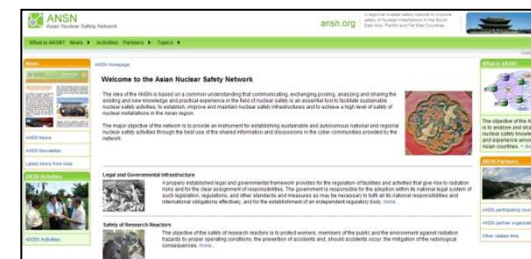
ANSN
Asian Nuclear Safety Network

ansn.org

What is ANSN? News ▶ Activities Partners ▶ Topics ▶

News

ANSN News

ANSN Newsletter

ANSN Activities

ANSN Activities

ANSN Homepage

Welcome to the Asian Nuclear Safety Network

The idea of the ANSN is based on a common understanding that communicating, exchanging, pooling, analyzing and sharing the existing and new knowledge and practical experience in the field of nuclear safety is an essential tool to facilitate sustainable nuclear safety activities, to establish, improve and maintain nuclear safety infrastructures and to achieve a high level of safety of nuclear installations in the Asian region.

The major objective of the network is to provide an instrument for establishing sustainable and autonomous national and regional nuclear safety activities through the best use of the shared information and discussions in the cyber communities provided by the network.

Legal and Governmental Infrastructure

A properly established legal and governmental framework provides for the regulation of facilities and activities that give rise to radiation risks and for the clear assignment of responsibilities. The government is responsible for the adoption within its national legal system of such legislation, regulations, and other standards and measures as may be necessary to fulfil all its national responsibilities and international obligations effectively, and for the establishment of an independent regulatory body. more...

Safety of Research Reactors

The objective of the safety of research reactors is to protect workers, members of the public and the environment against radiation hazards to proper operating conditions, the prevention of accidents and, should accidents occur, the mitigation of the radiological consequences. more...

What is ANSN?

ANSN Partners

ANSN participating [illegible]

ANSN partner organizati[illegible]

Other related sites